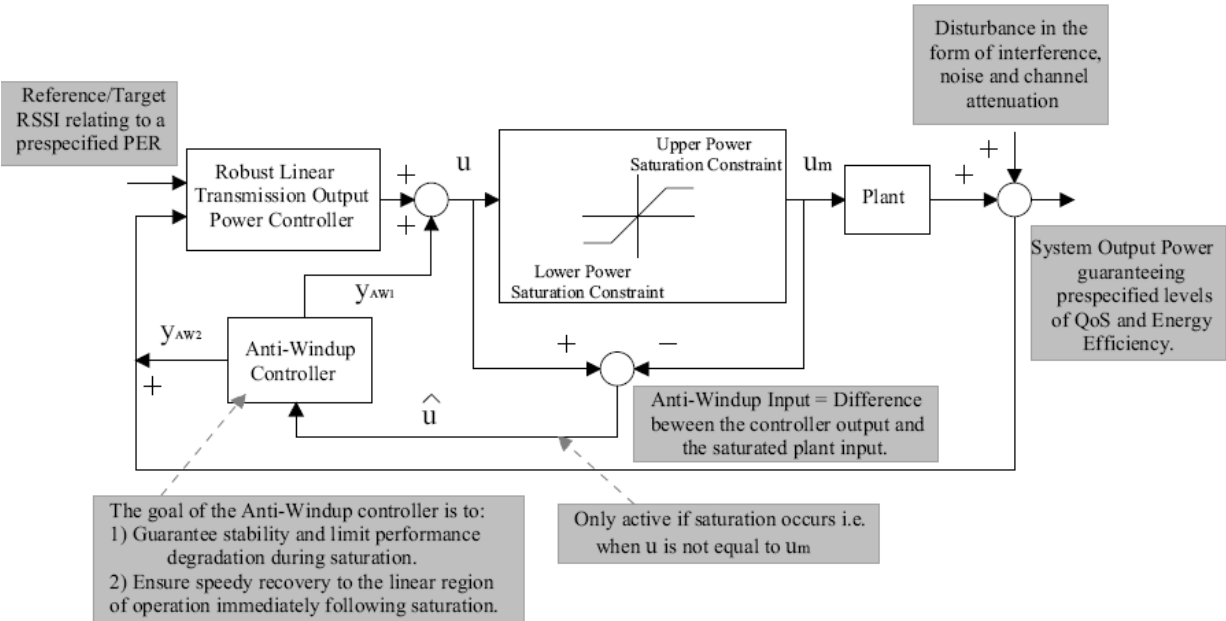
Disturbance in the form of interference, noise and channel attenuation

Reference/Target RSSI relating to a prespecified PER

Robust Linear Transmission Output Power Controller

+

+

u

Upper Power Saturation Constraint

Lower Power Saturation Constraint

$u_m$

Plant

+

+

System Output Power guaranteeing prespecified levels of QoS and Energy Efficiency.

$y_{AW1}$

$y_{AW2}$

Anti-Windup Controller

+

+

−

$\hat{u}$

Anti-Windup Input = Difference beween the controller output and the saturated plant input.

The goal of the Anti-Windup controller is to:
1) Guarantee stability and limit performance degradation during saturation.
2) Ensure speedy recovery to the linear region of operation immediately following saturation.

Only active if saturation occurs i.e. when u is not equal to $u_m$